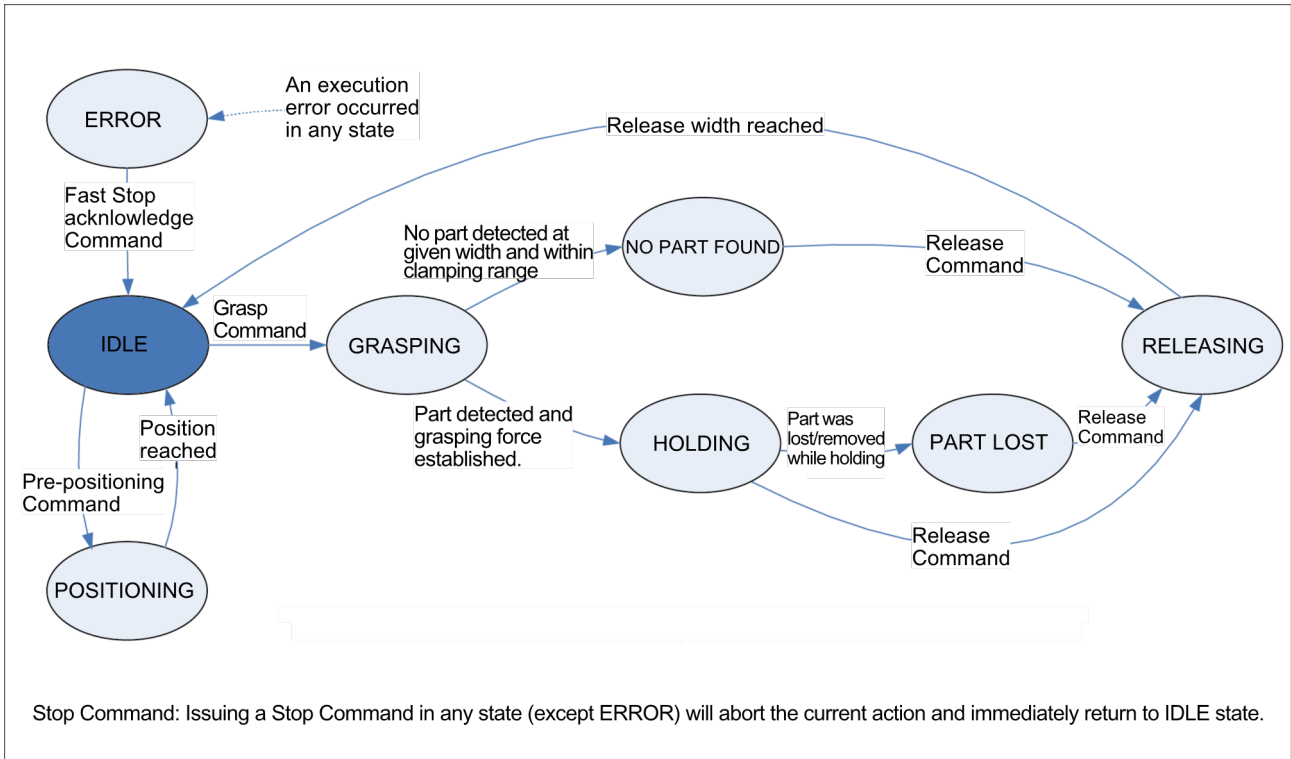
ERROR

An execution error occurred in any state

Release width reached

Fast Stop acknlowledge Command

No part detected at given width and within clamping range

NO PART FOUND

Release Command

IDLE

Grasp Command

GRASPING

RELEASING

Position reached

Part detected and grasping force established.

HOLDING

Part was lost/removed while holding

PART LOST

Release Command

Pre-positioning Command

Release Command

POSITIONING

Stop Command: Issuing a Stop Command in any state (except ERROR) will abort the current action and immediately return to IDLE state.